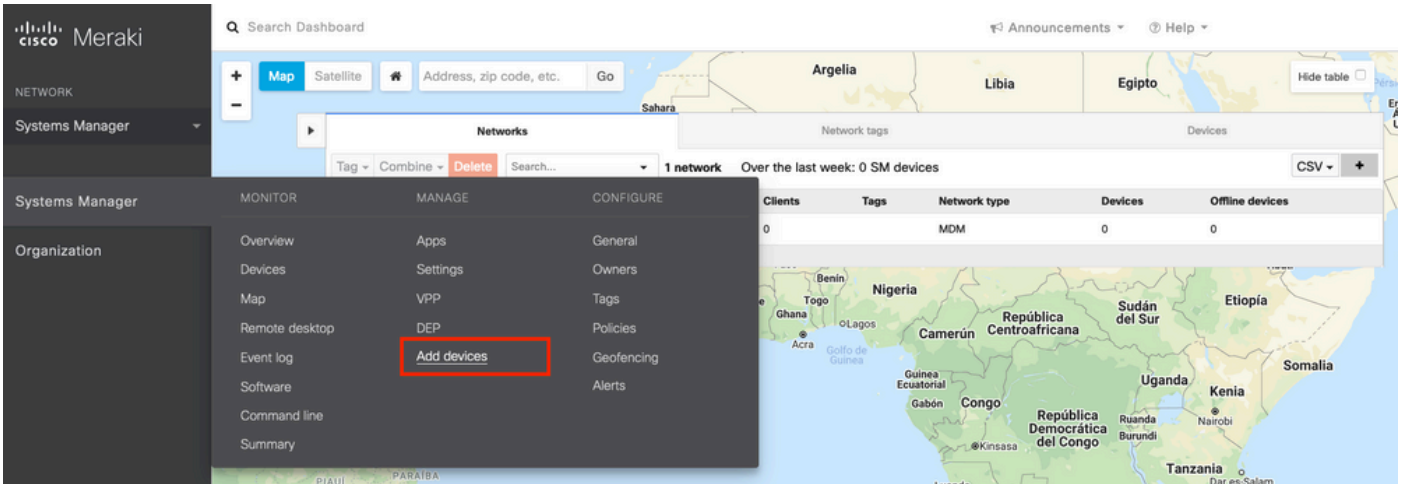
cisco Meraki

NETWORK

Systems Manager

Systems Manager

Organization

Search Dashboard

Announcements ▾ Help ▾

+
−
Map Satellite Address, zip code, etc. Go

Argelia Libia Egipto

Hide table

Sahara

Networks | Network tags | Devices

Tag ▾ Combine ▾ Delete Search... ▾ 1 network Over the last week: 0 SM devices CSV ▾ +

| Clients | Tags | Network type | Devices | Offline devices |
|---|---|---|---|---|
| 0 | | MDM | 0 | 0 |

MONITOR
Overview
Devices
Map
Remote desktop
Event log
Software
Command line
Summary

MANAGE
Apps
Settings
VPP
DEP
Add devices

CONFIGURE
General
Owners
Tags
Policies
Geofencing
Alerts

Benin Nigeria Togo Ghana Lagos Acra Golfo de Guinea Camerún República Centroafricana Sudán del Sur Etiopía Somalia Uganda Kenia Nairobi Guinea Ecuatorial Gabón Congo República Democrática del Congo Kinsasa Ruanda Burundi Tanzania Dar es Salam PIAUI PARAIBA